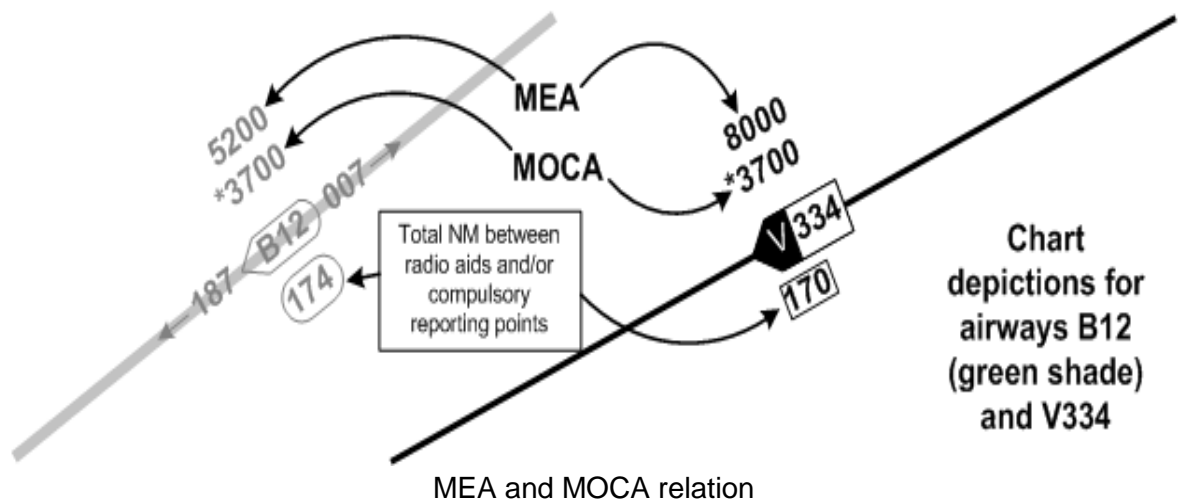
MEA

MOCA

5200
*3700

8000
*3700

187 B12 007

174

Total NM between radio aids and/or compulsory reporting points

V 334

170

Chart depictions for airways B12 (green shade) and V334

MEA and MOCA relation